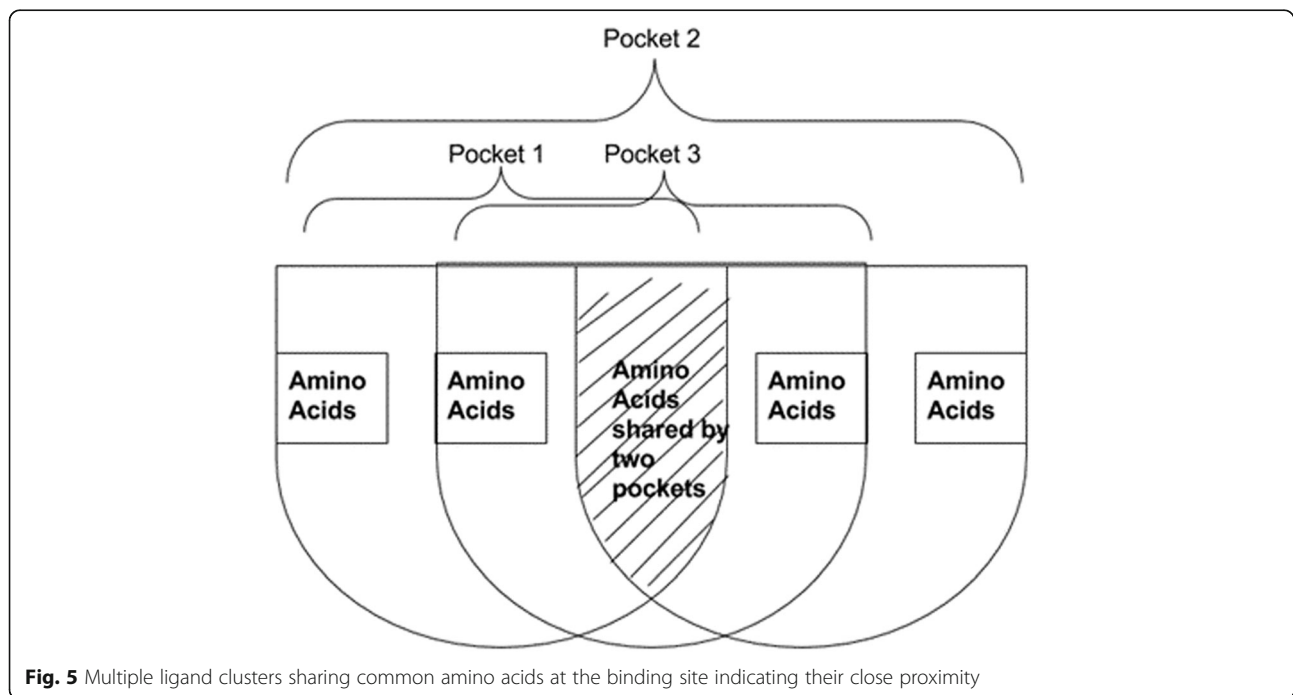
Pocket 2

Pocket 1

Pocket 3

Amino Acids

Amino Acids

Amino Acids shared by two pockets

Amino Acids

Amino Acids

**Fig. 5** Multiple ligand clusters sharing common amino acids at the binding site indicating their close proximity